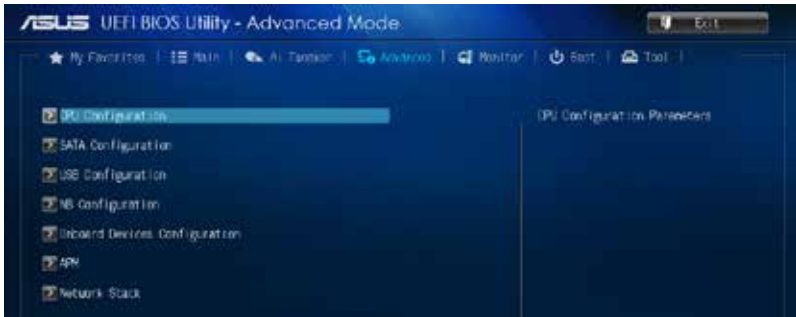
ASUS UEFI BIOS Utility - Advanced Mode

Exit

My Favorites | Main | Ai Tweaker | Advanced | Monitor | Boot | Tool

CPU Configuration

SATA Configuration

USB Configuration

NB Configuration

Onboard Devices Configuration

APM

Network Stack

CPU Configuration Parameters